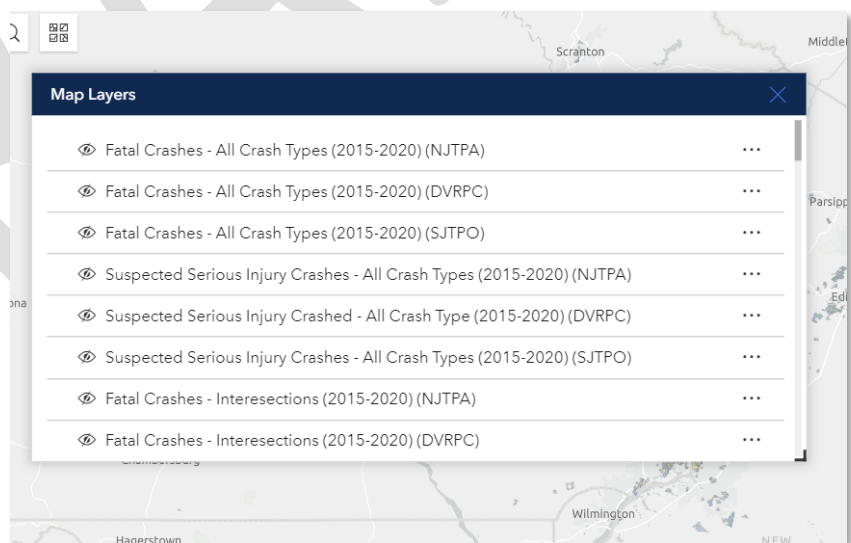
Scranton

Middlet

Map Layers

Fatal Crashes - All Crash Types (2015-2020) (NJTPA) ...

Fatal Crashes - All Crash Types (2015-2020) (DVRPC) ...

Parsipp

Fatal Crashes - All Crash Types (2015-2020) (SJTPO) ...

Suspected Serious Injury Crashes - All Crash Types (2015-2020) (NJTPA) ...

ona

Edi

Suspected Serious Injury Crashed - All Crash Type (2015-2020) (DVRPC) ...

Suspected Serious Injury Crashes - All Crash Types (2015-2020) (SJTPO) ...

Fatal Crashes - Interesections (2015-2020) (NJTPA) ...

Fatal Crashes - Interesections (2015-2020) (DVRPC) ...

Chambersburg

Wilmington

Hagerstown

NEW